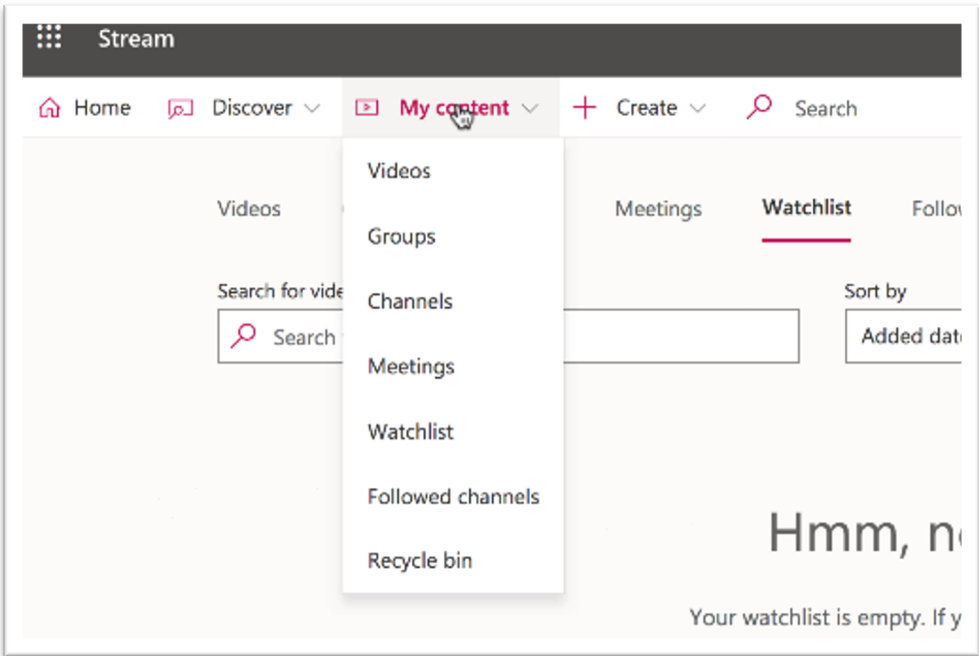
Stream

Home Discover My content Create Search

Videos
Groups
Channels
Meetings
Watchlist
Followed channels
Recycle bin

Videos Meetings Watchlist Follo

Search for vide

Search

Sort by

Added date

Hmm, n

Your watchlist is empty. If y